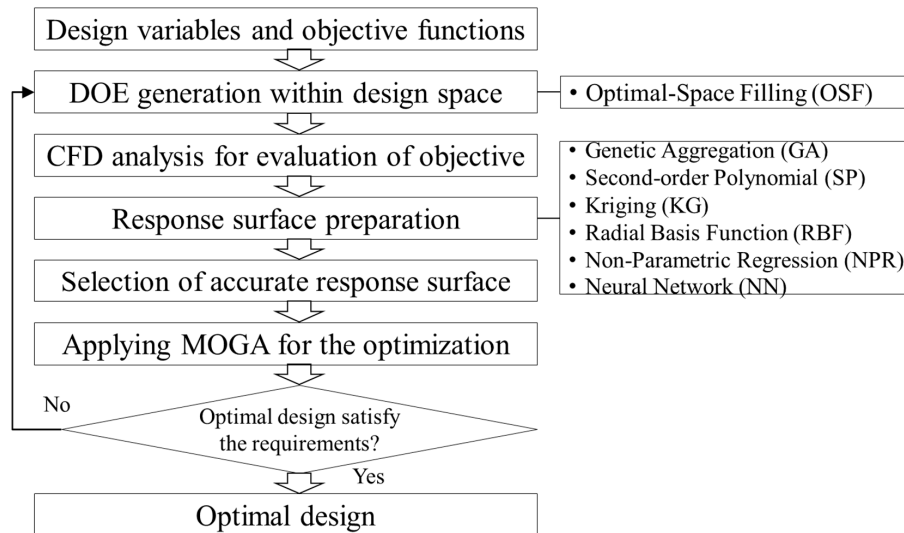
Design variables and objective functions

DOE generation within design space

• Optimal-Space Filling (OSF)

CFD analysis for evaluation of objective

Response surface preparation

Selection of accurate response surface

• Genetic Aggregation (GA)
• Second-order Polynomial (SP)
• Kriging (KG)
• Radial Basis Function (RBF)
• Non-Parametric Regression (NPR)
• Neural Network (NN)

Applying MOGA for the optimization

No

Optimal design satisfy the requirements?

Yes

Optimal design